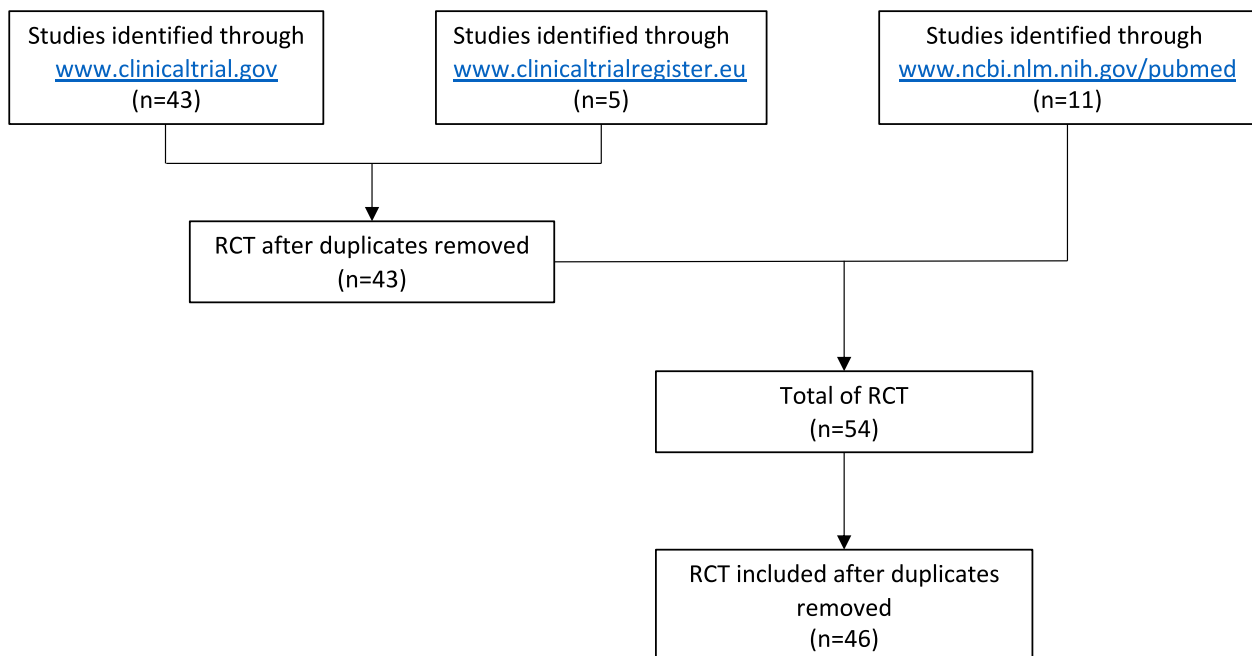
Studies identified through www.clinicaltrial.gov (n=43)

Studies identified through www.clinicaltrialregister.eu (n=5)

Studies identified through www.ncbi.nlm.nih.gov/pubmed (n=11)

RCT after duplicates removed (n=43)

Total of RCT (n=54)

RCT included after duplicates removed (n=46)